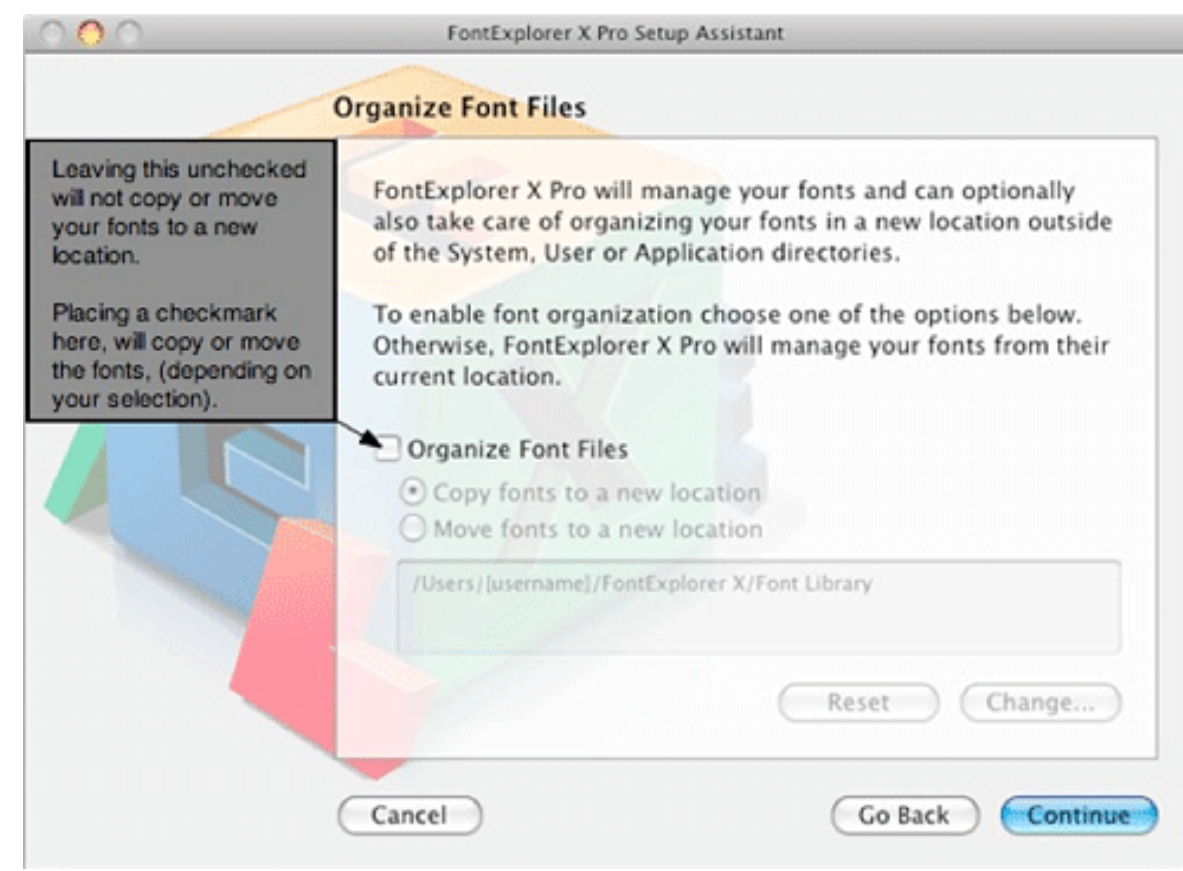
FontExplorer X Pro Setup Assistant

Organize Font Files

Leaving this unchecked will not copy or move your fonts to a new location.

Placing a checkmark here, will copy or move the fonts, (depending on your selection).

FontExplorer X Pro will manage your fonts and can optionally also take care of organizing your fonts in a new location outside of the System, User or Application directories.

To enable font organization choose one of the options below. Otherwise, FontExplorer X Pro will manage your fonts from their current location.

Organize Font Files

Copy fonts to a new location

Move fonts to a new location

/Users/[username]/FontExplorer X/Font Library

Reset

Change...

Cancel

Go Back

Continue